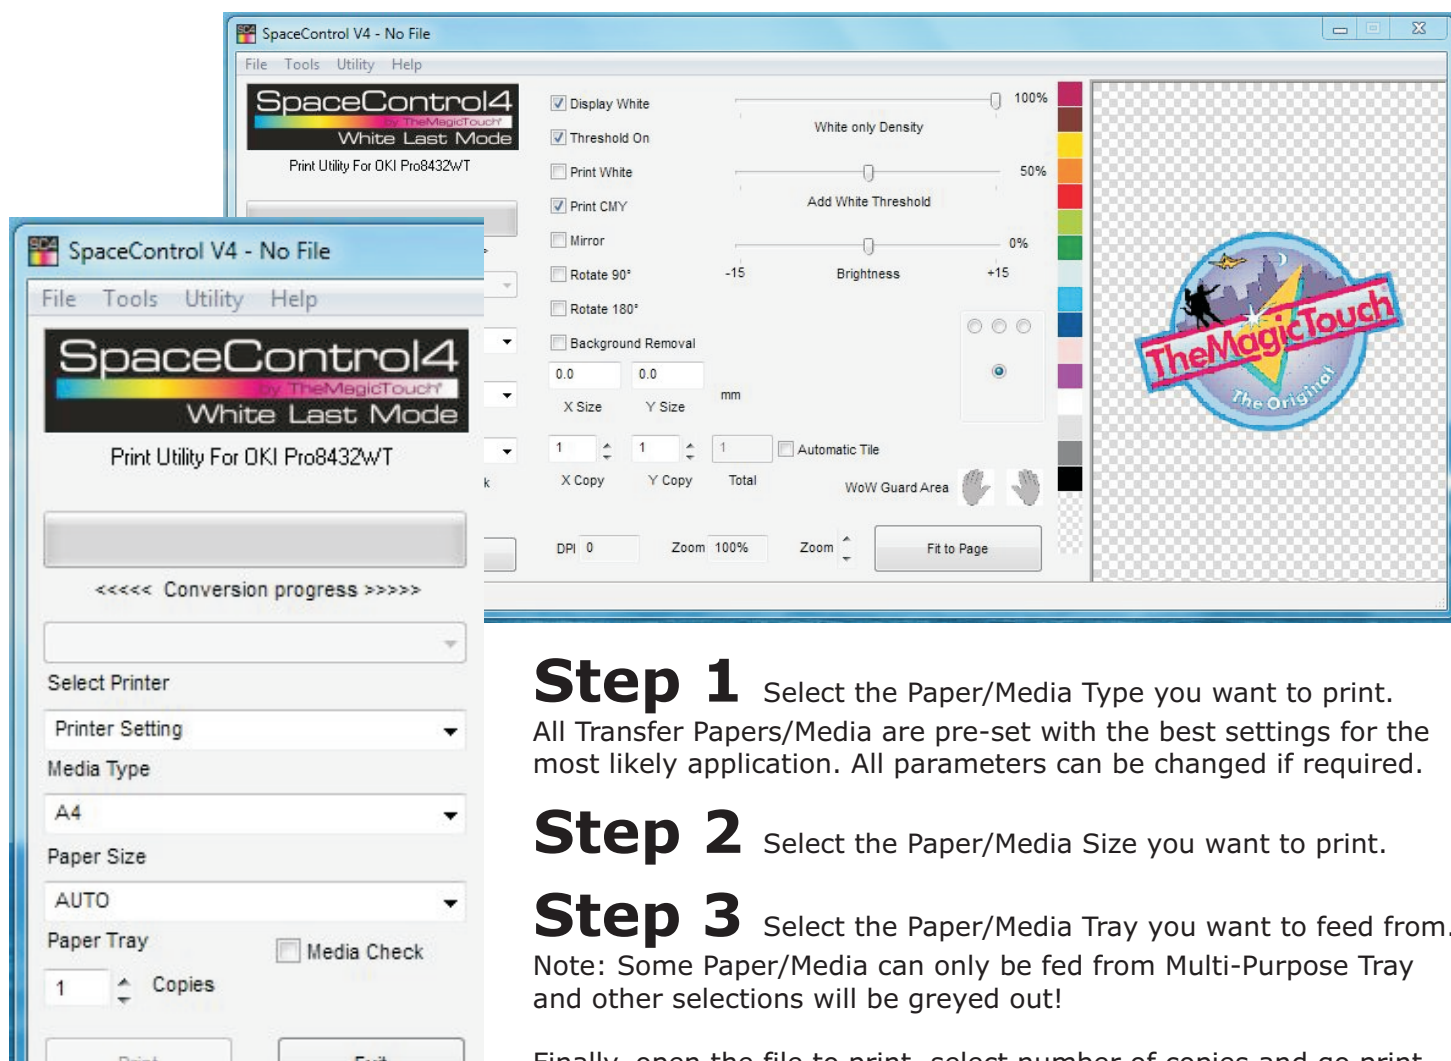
SpaceControl V4 - No File

File Tools Utility Help

SpaceControl4
by TheMagicTouch
White Last Mode

Print Utility For OKI Pro8432WT

Display White
Threshold On
Print White
Print CMY
Mirror
Rotate 90°
Rotate 180°
Background Removal

100%
White only Density
50%
Add White Threshold
0%
-15 Brightness +15

0.0 0.0
X Size Y Size mm

1 1 1 Automatic Tile
X Copy Y Copy Total

WoW Guard Area

DPI 0 Zoom 100% Zoom Fit to Page

TheMagicTouch The Original

SpaceControl V4 - No File

File Tools Utility Help

SpaceControl4
by TheMagicTouch
White Last Mode

Print Utility For OKI Pro8432WT

<<<<< Conversion progress >>>>>

Select Printer
Printer Setting
Media Type
A4
Paper Size
AUTO
Paper Tray
Media Check
1 Copies

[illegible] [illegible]

Step 1 Select the Paper/Media Type you want to print.
All Transfer Papers/Media are pre-set with the best settings for the most likely application. All parameters can be changed if required.

Step 2 Select the Paper/Media Size you want to print.

Step 3 Select the Paper/Media Tray you want to feed from.
Note: Some Paper/Media can only be fed from Multi-Purpose Tray and other selections will be greyed out!

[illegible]